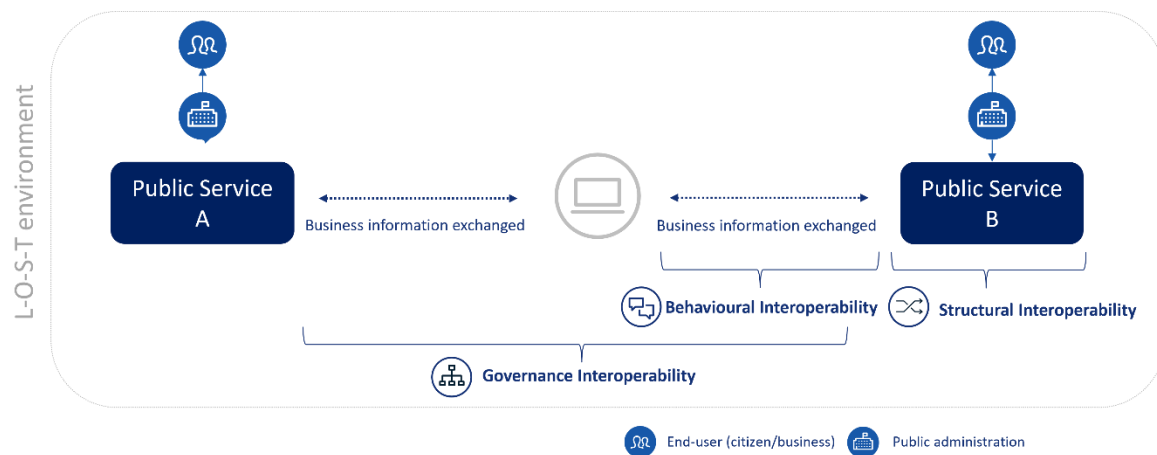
L-O-S-T environment

Public Service A

Business information exchanged

Business information exchanged

Public Service B

Behavioural Interoperability

Structural Interoperability

Governance Interoperability

End-user (citizen/business) Public administration